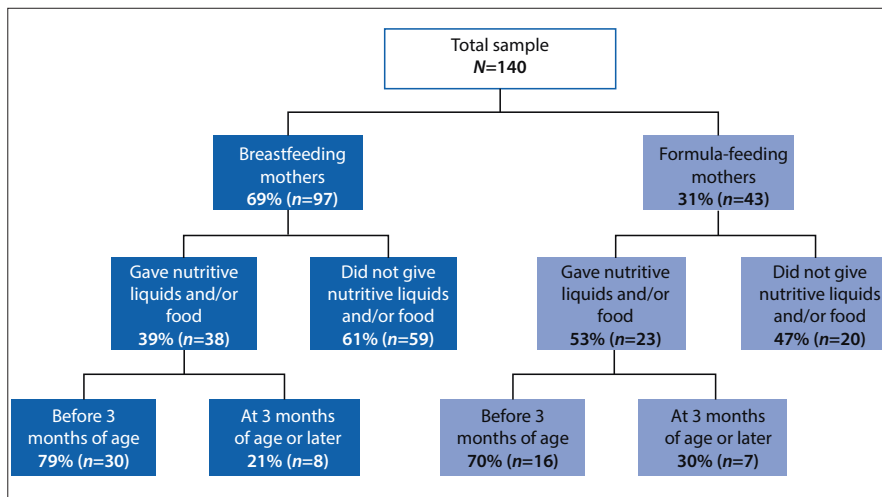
Total sample
**N=140**

Breastfeeding mothers
**69% (n=97)**

Formula-feeding mothers
**31% (n=43)**

Gave nutritive liquids and/or food
**39% (n=38)**

Did not give nutritive liquids and/or food
**61% (n=59)**

Gave nutritive liquids and/or food
**53% (n=23)**

Did not give nutritive liquids and/or food
**47% (n=20)**

Before 3 months of age
**79% (n=30)**

At 3 months of age or later
**21% (n=8)**

Before 3 months of age
**70% (n=16)**

At 3 months of age or later
**30% (n=7)**